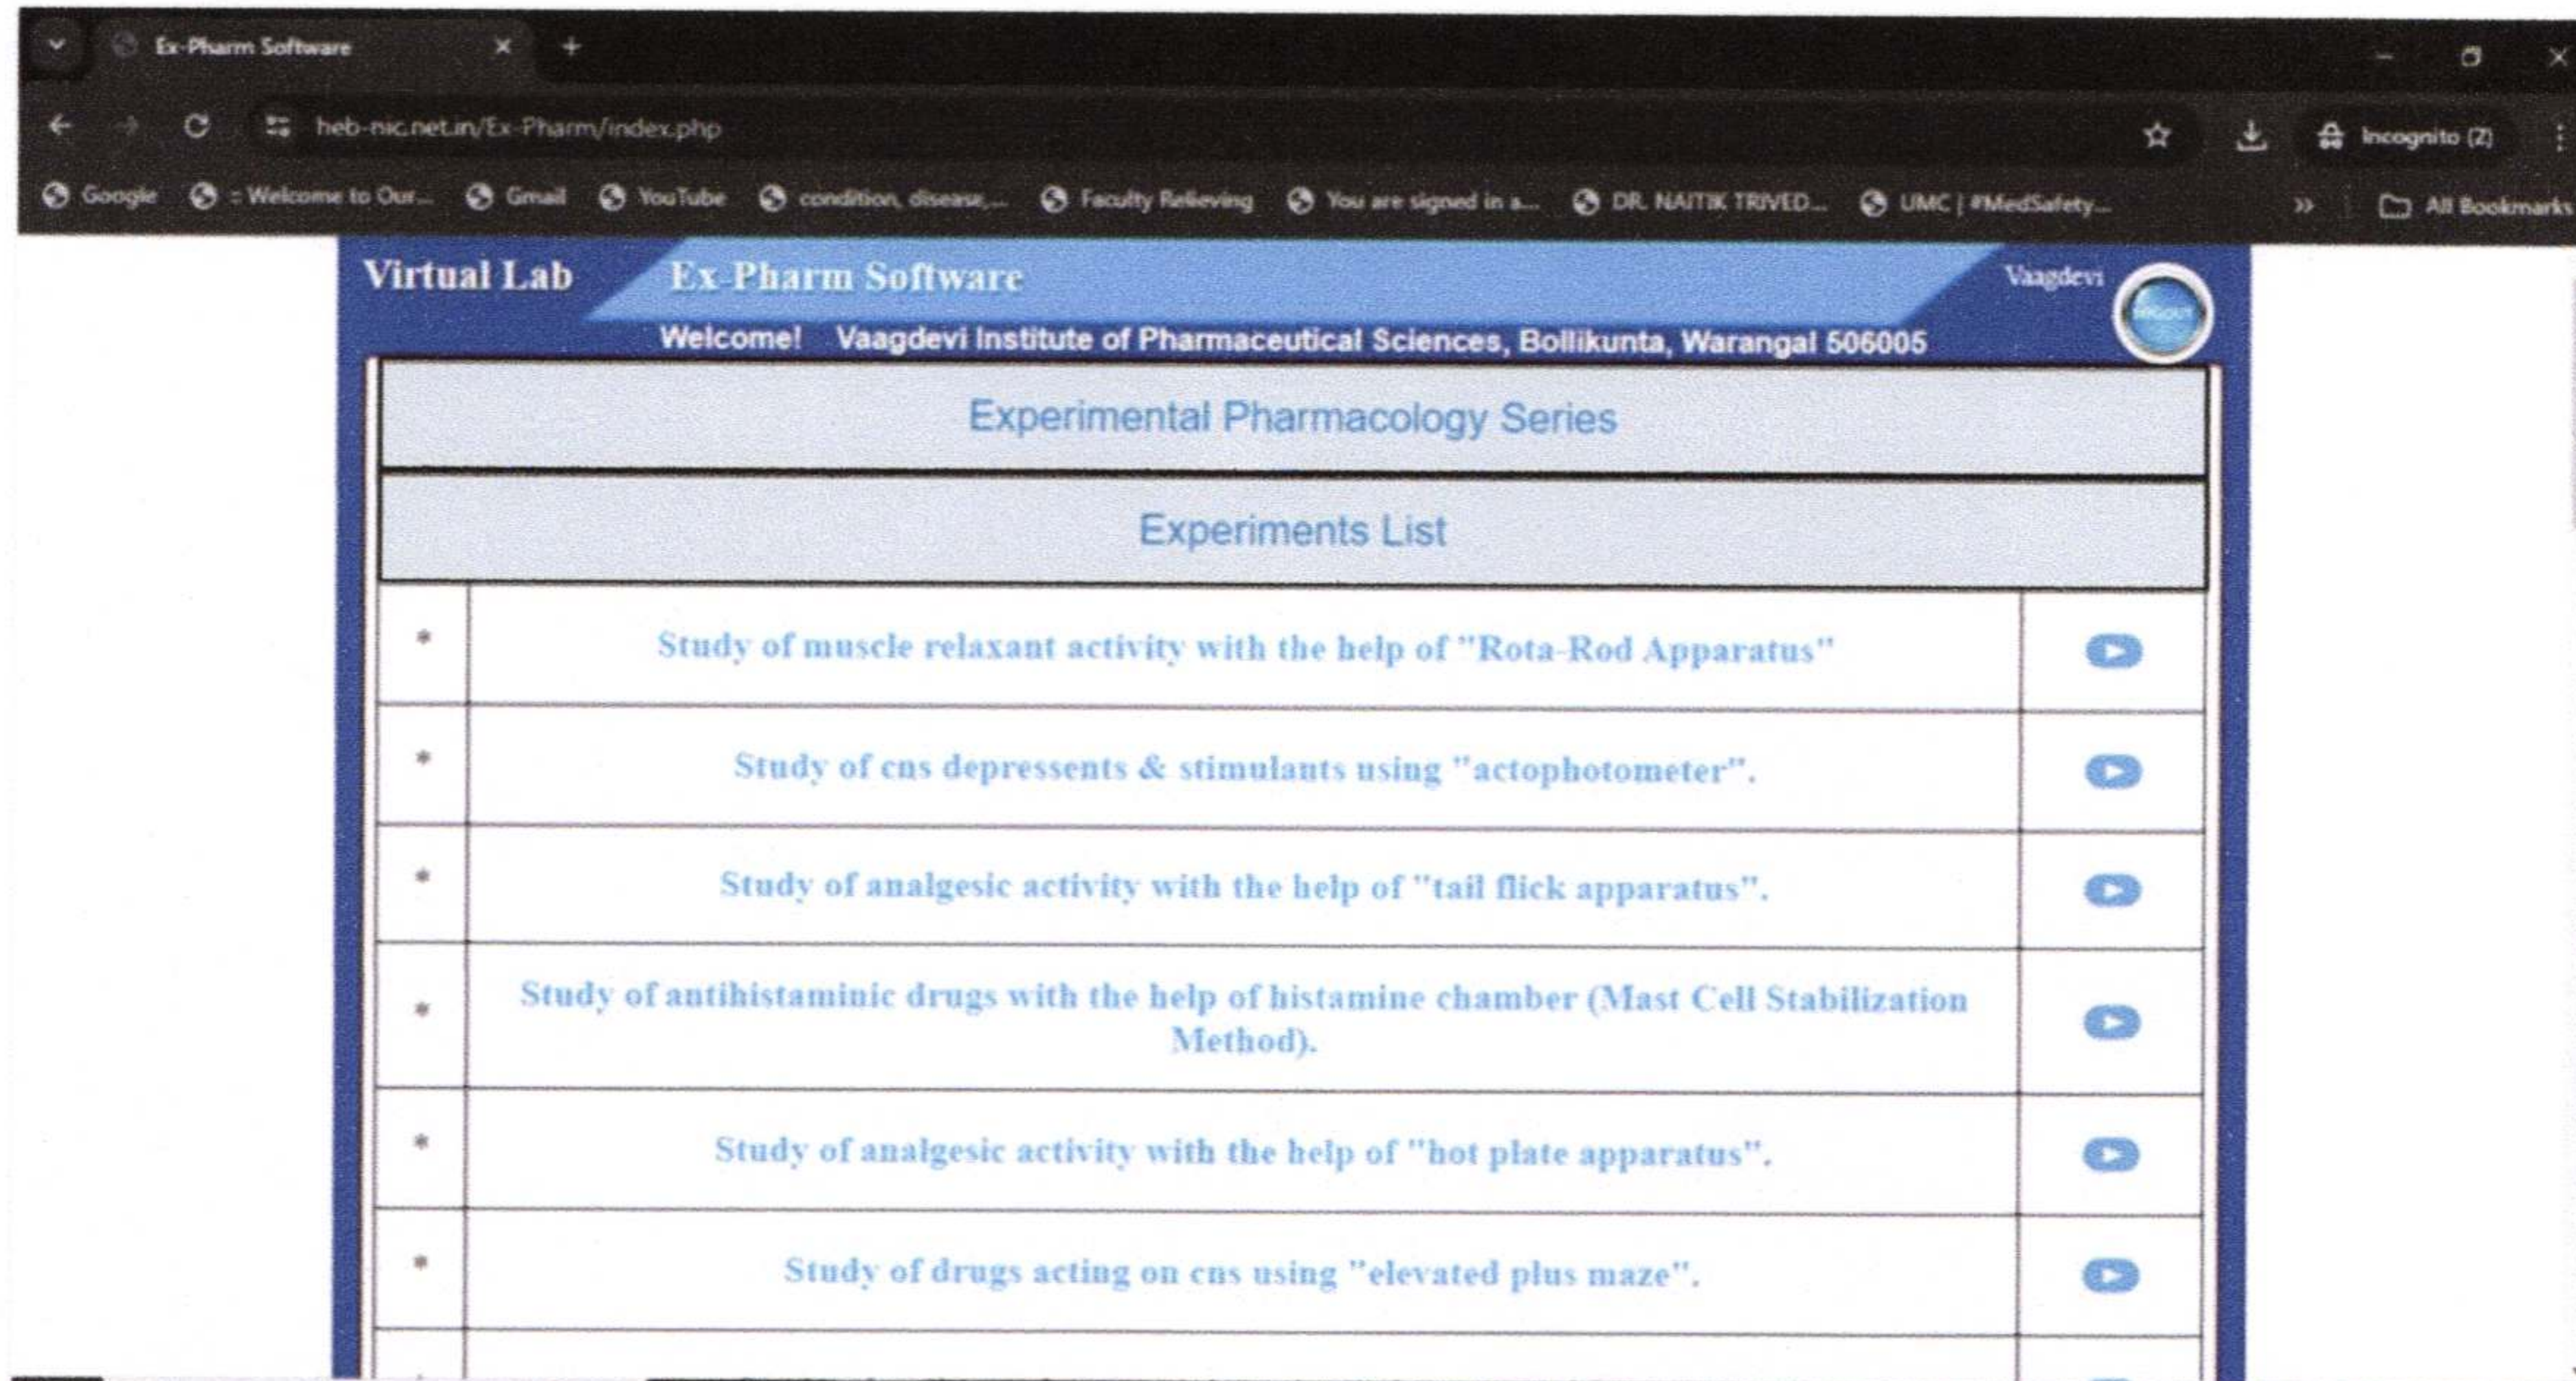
Ex-Pharm Software

heb-nic.net.in/Ex-Pharm/index.php

Incognito (2)

Google  : Welcome to Our...  Gmail  YouTube  condition, disease,...  Faculty Relieving  You are signed in a...  DR. NAITIK TRIVED...  UMC | #MedSafety...  All Bookmarks

Virtual Lab  Ex-Pharm Software  Vaagdevi

Welcome!  Vaagdevi Institute of Pharmaceutical Sciences, Bollikunta, Warangal 506005

Experimental Pharmacology Series

Experiments List

| | | |
|---|---|---|
| * | Study of muscle relaxant activity with the help of "Rota-Rod Apparatus" | |
| * | Study of cns depressents & stimulants using "actophotometer". | |
| * | Study of analgesic activity with the help of "tail flick apparatus". | |
| * | Study of antihistaminic drugs with the help of histamine chamber (Mast Cell Stabilization Method). | |
| * | Study of analgesic activity with the help of "hot plate apparatus". | |
| * | Study of drugs acting on cns using "elevated plus maze". | |